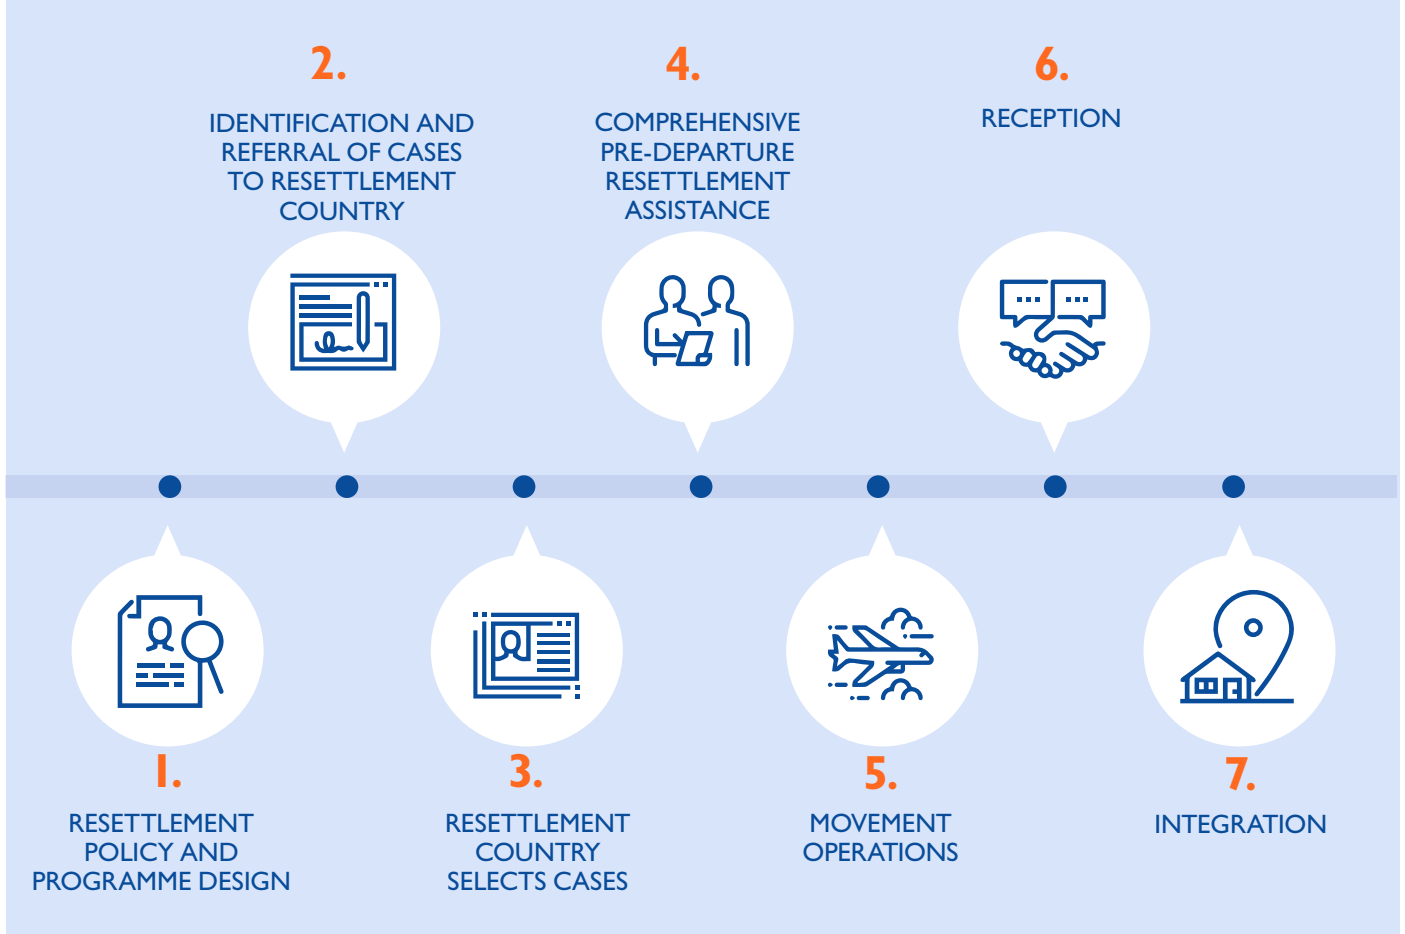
1.
RESETTLEMENT POLICY AND PROGRAMME DESIGN

2.
IDENTIFICATION AND REFERRAL OF CASES TO RESETTLEMENT COUNTRY

3.
RESETTLEMENT COUNTRY SELECTS CASES

4.
COMPREHENSIVE PRE-DEPARTURE RESETTLEMENT ASSISTANCE

5.
MOVEMENT OPERATIONS

6.
RECEPTION

7.
INTEGRATION